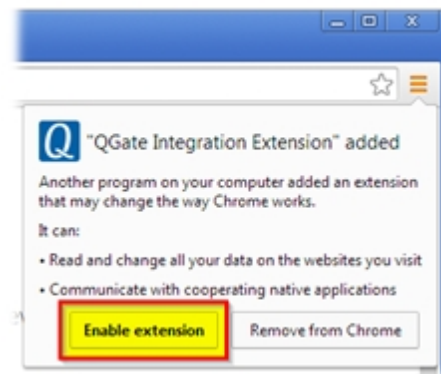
"QGate Integration Extension" added

Another program on your computer added an extension that may change the way Chrome works.

It can:

• Read and change all your data on the websites you visit

• Communicate with cooperating native applications

Enable extension

Remove from Chrome